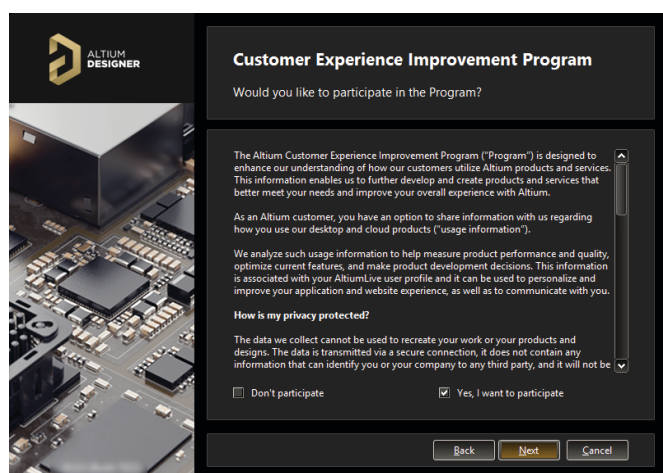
ALTIUM DESIGNER

Customer Experience Improvement Program

Would you like to participate in the Program?

The Altium Customer Experience Improvement Program ("Program") is designed to enhance our understanding of how our customers utilize Altium products and services. This information enables us to further develop and create products and services that better meet your needs and improve your overall experience with Altium.

As an Altium customer, you have an option to share information with us regarding how you use our desktop and cloud products ("usage information").

We analyze such usage information to help measure product performance and quality, optimize current features, and make product development decisions. This information is associated with your AltiumLive user profile and it can be used to personalize and improve your application and website experience, as well as to communicate with you.

How is my privacy protected?

The data we collect cannot be used to recreate your work or your products and designs. The data is transmitted via a secure connection, it does not contain any information that can identify you or your company to any third party, and it will not be

Don't participate

Yes, I want to participate

Back

Next

Cancel